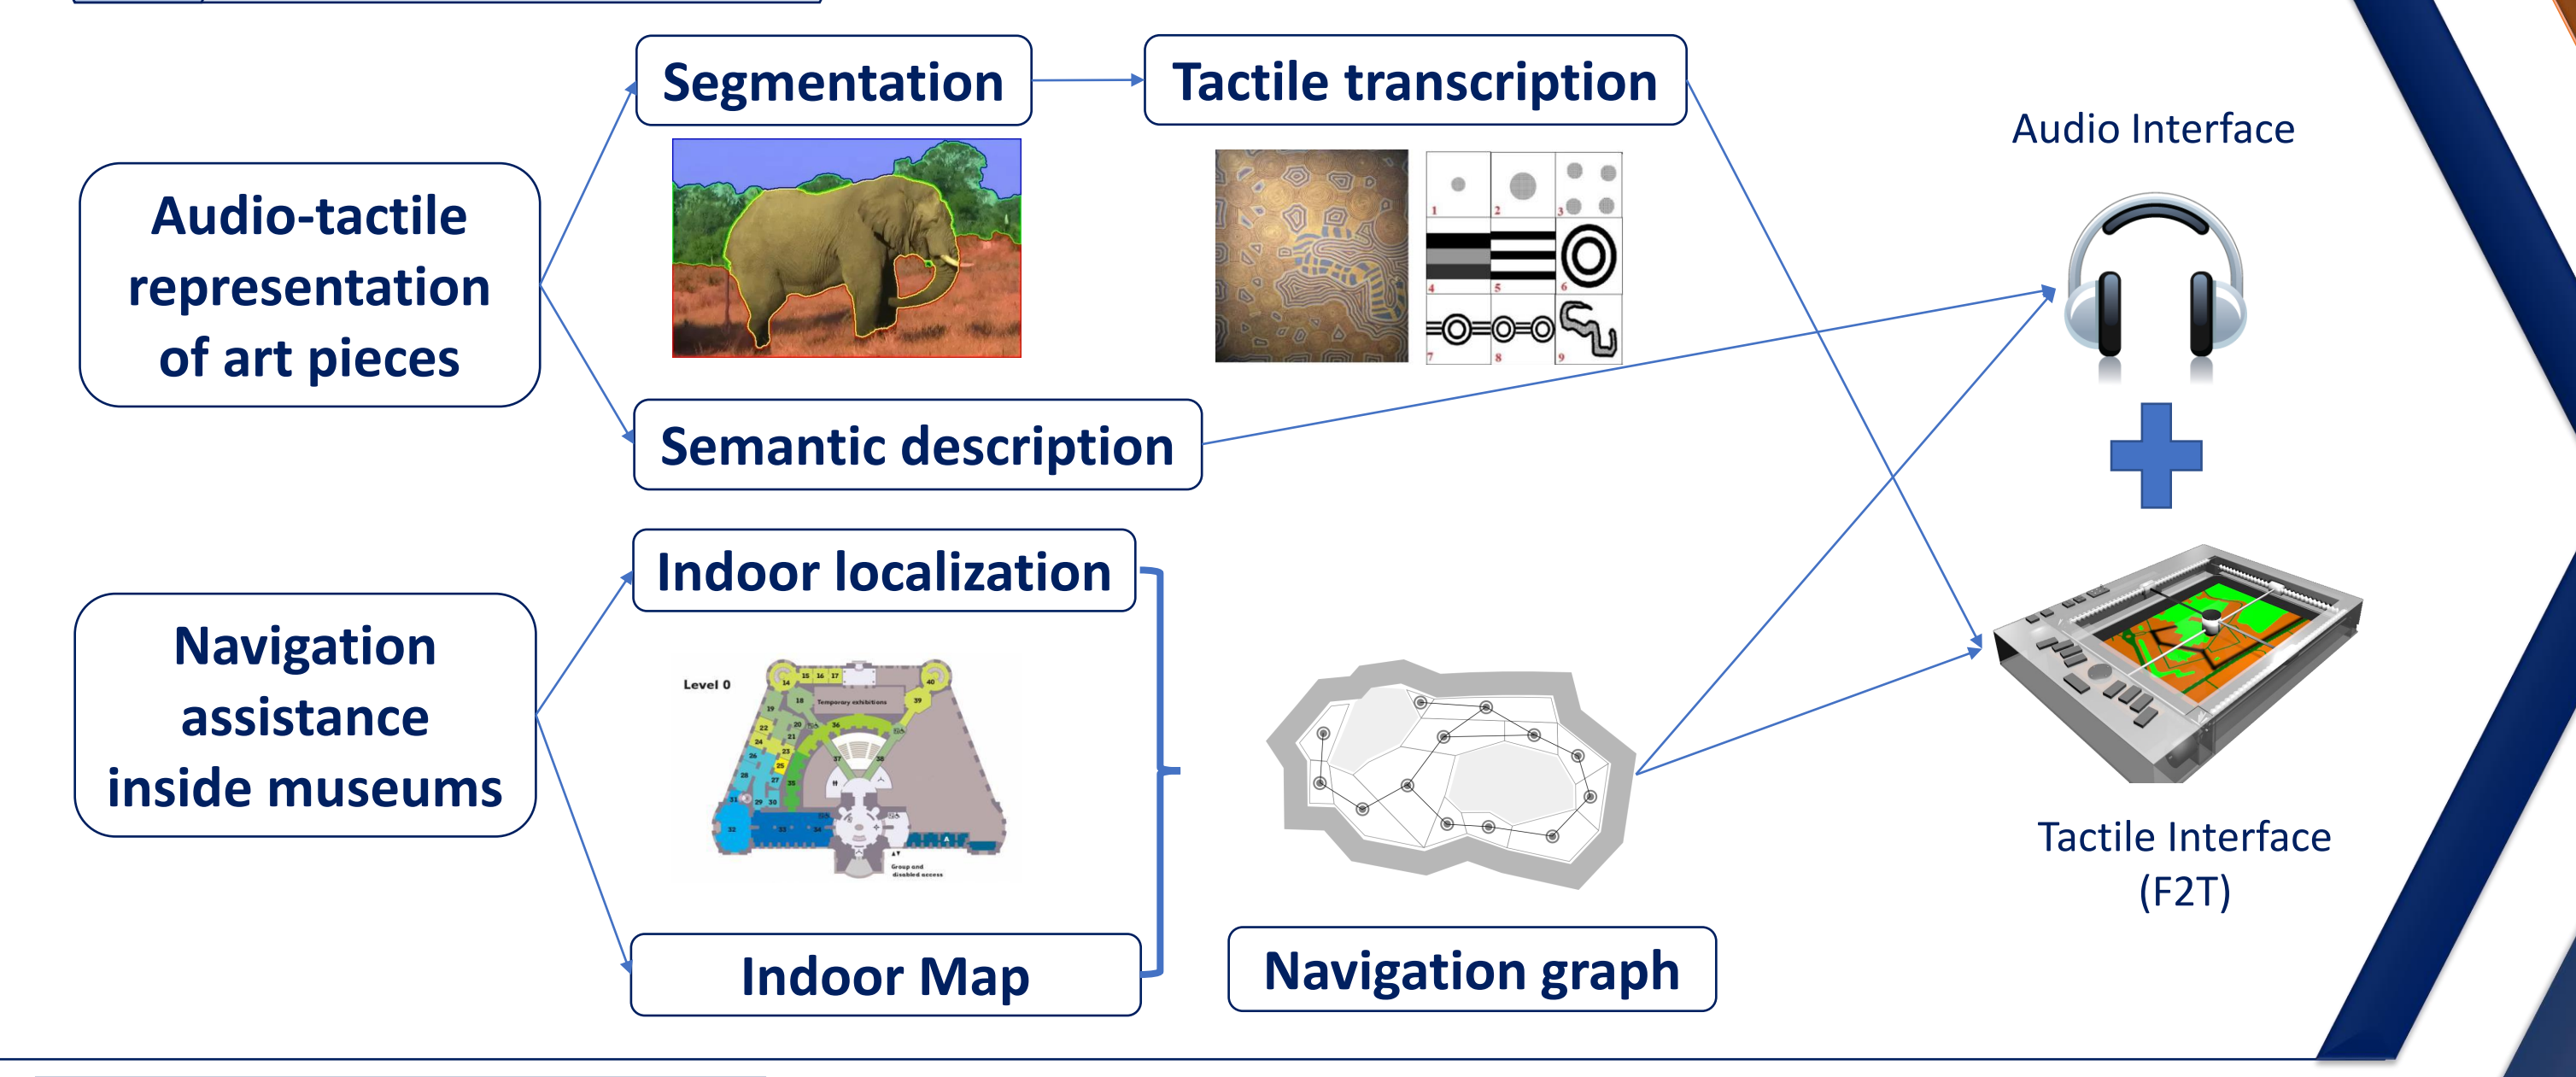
Audio-tactile representation of art pieces

Segmentation

Tactile transcription

1 2 3 4 5 6 7 8 9

Semantic description

Audio Interface

Navigation assistance inside museums

Indoor localization

Level 0

Temporary exhibitions

Group and disabled access

Indoor Map

Navigation graph

Tactile Interface (F2T)